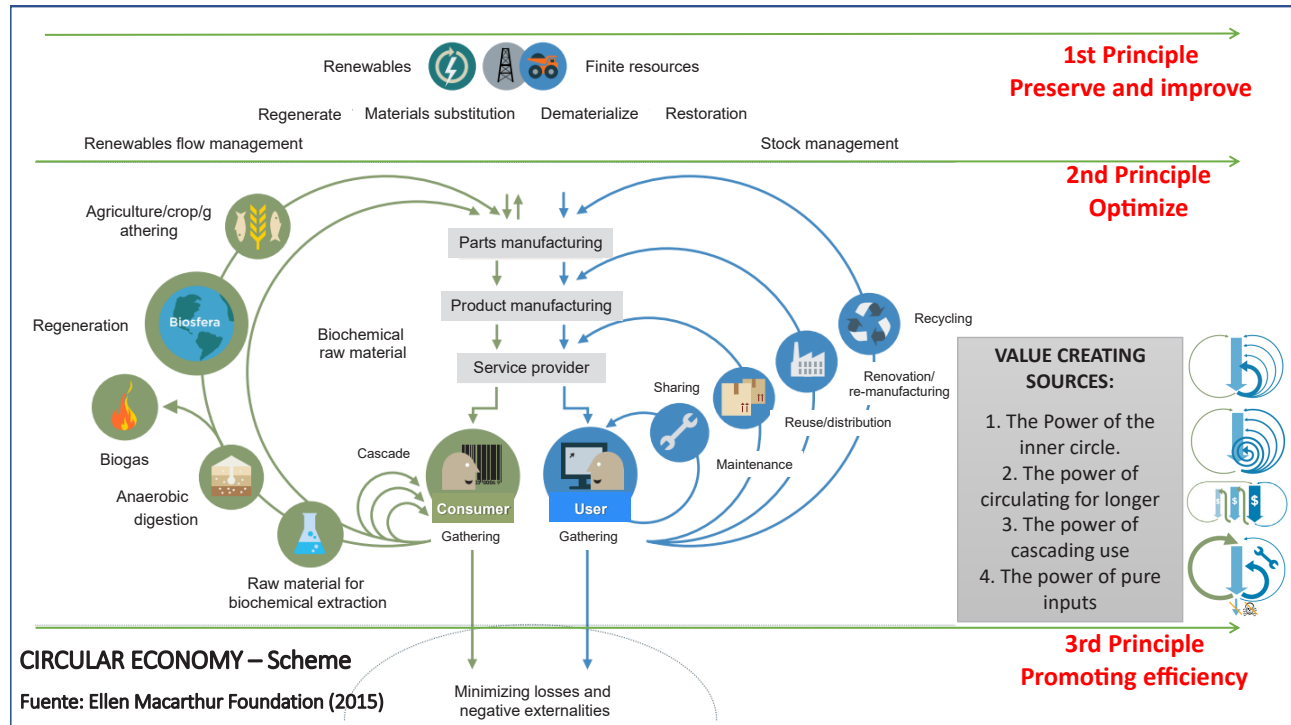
Renewables

Finite resources

1st Principle
Preserve and improve

Regenerate   Materials substitution   Dematerialize   Restoration

Renewables flow management

Stock management

2nd Principle
Optimize

Agriculture/crop/gathering

Parts manufacturing

Product manufacturing

Service provider

Regeneration

Biosfera

Biochemical raw material

Recycling

Biogas

Sharing

Renovation/re-manufacturing

Reuse/distribution

Maintenance

Cascade

Anaerobic digestion

Consumer

User

Gathering

Gathering

Raw material for biochemical extraction

VALUE CREATING SOURCES:

1. The Power of the inner circle.
2. The power of circulating for longer
3. The power of cascading use
4. The power of pure inputs

3rd Principle
Promoting efficiency

CIRCULAR ECONOMY – Scheme

Fuente: Ellen Macarthur Foundation (2015)

Minimizing losses and negative externalities